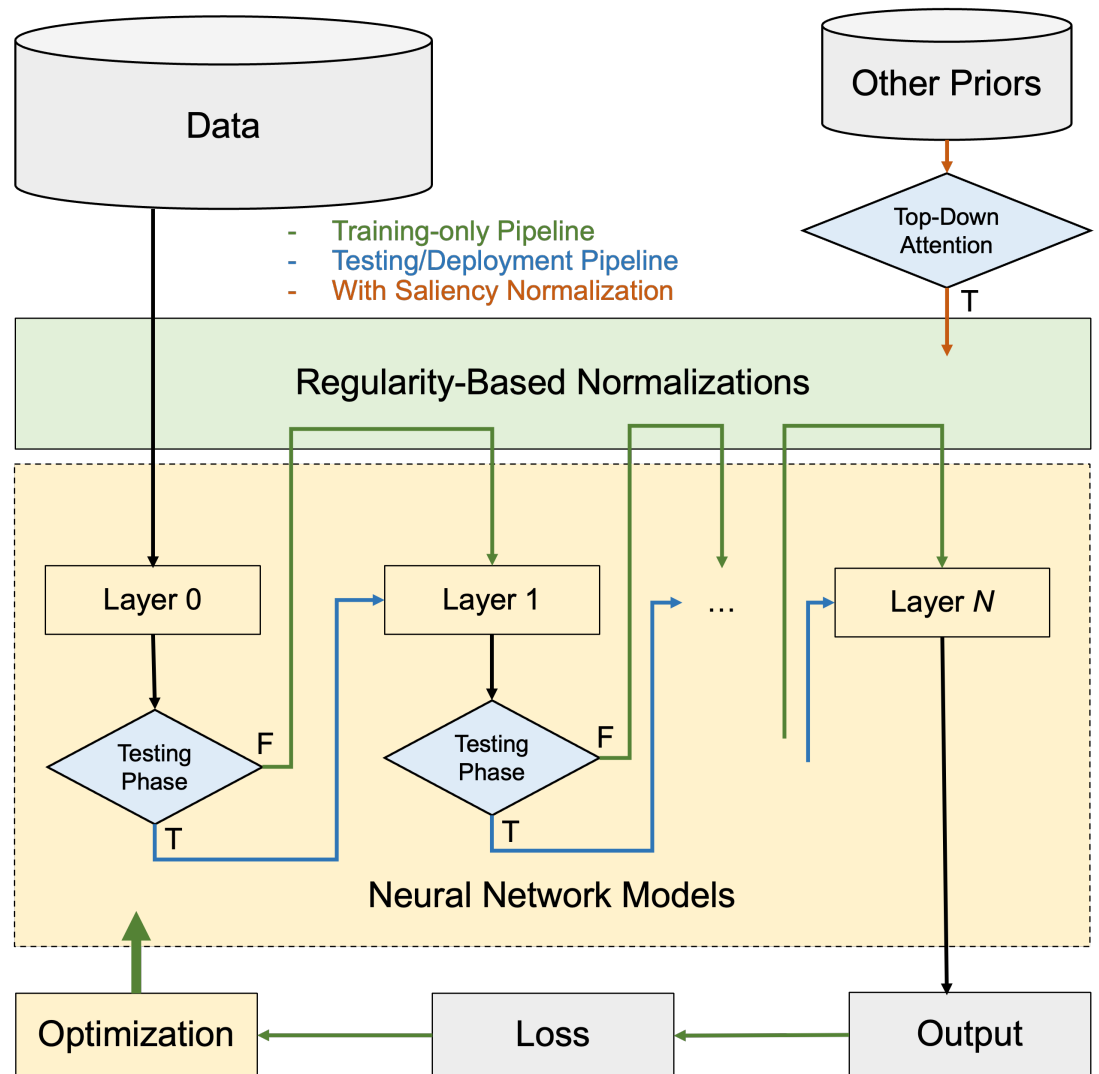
Data

Other Priors

Top-Down Attention

T

- Training-only Pipeline
- Testing/Deployment Pipeline
- With Saliency Normalization

Regularity-Based Normalizations

Layer 0

Layer 1

…

Layer $N$

Testing Phase

F

T

Testing Phase

F

T

Neural Network Models

Optimization

Loss

Output